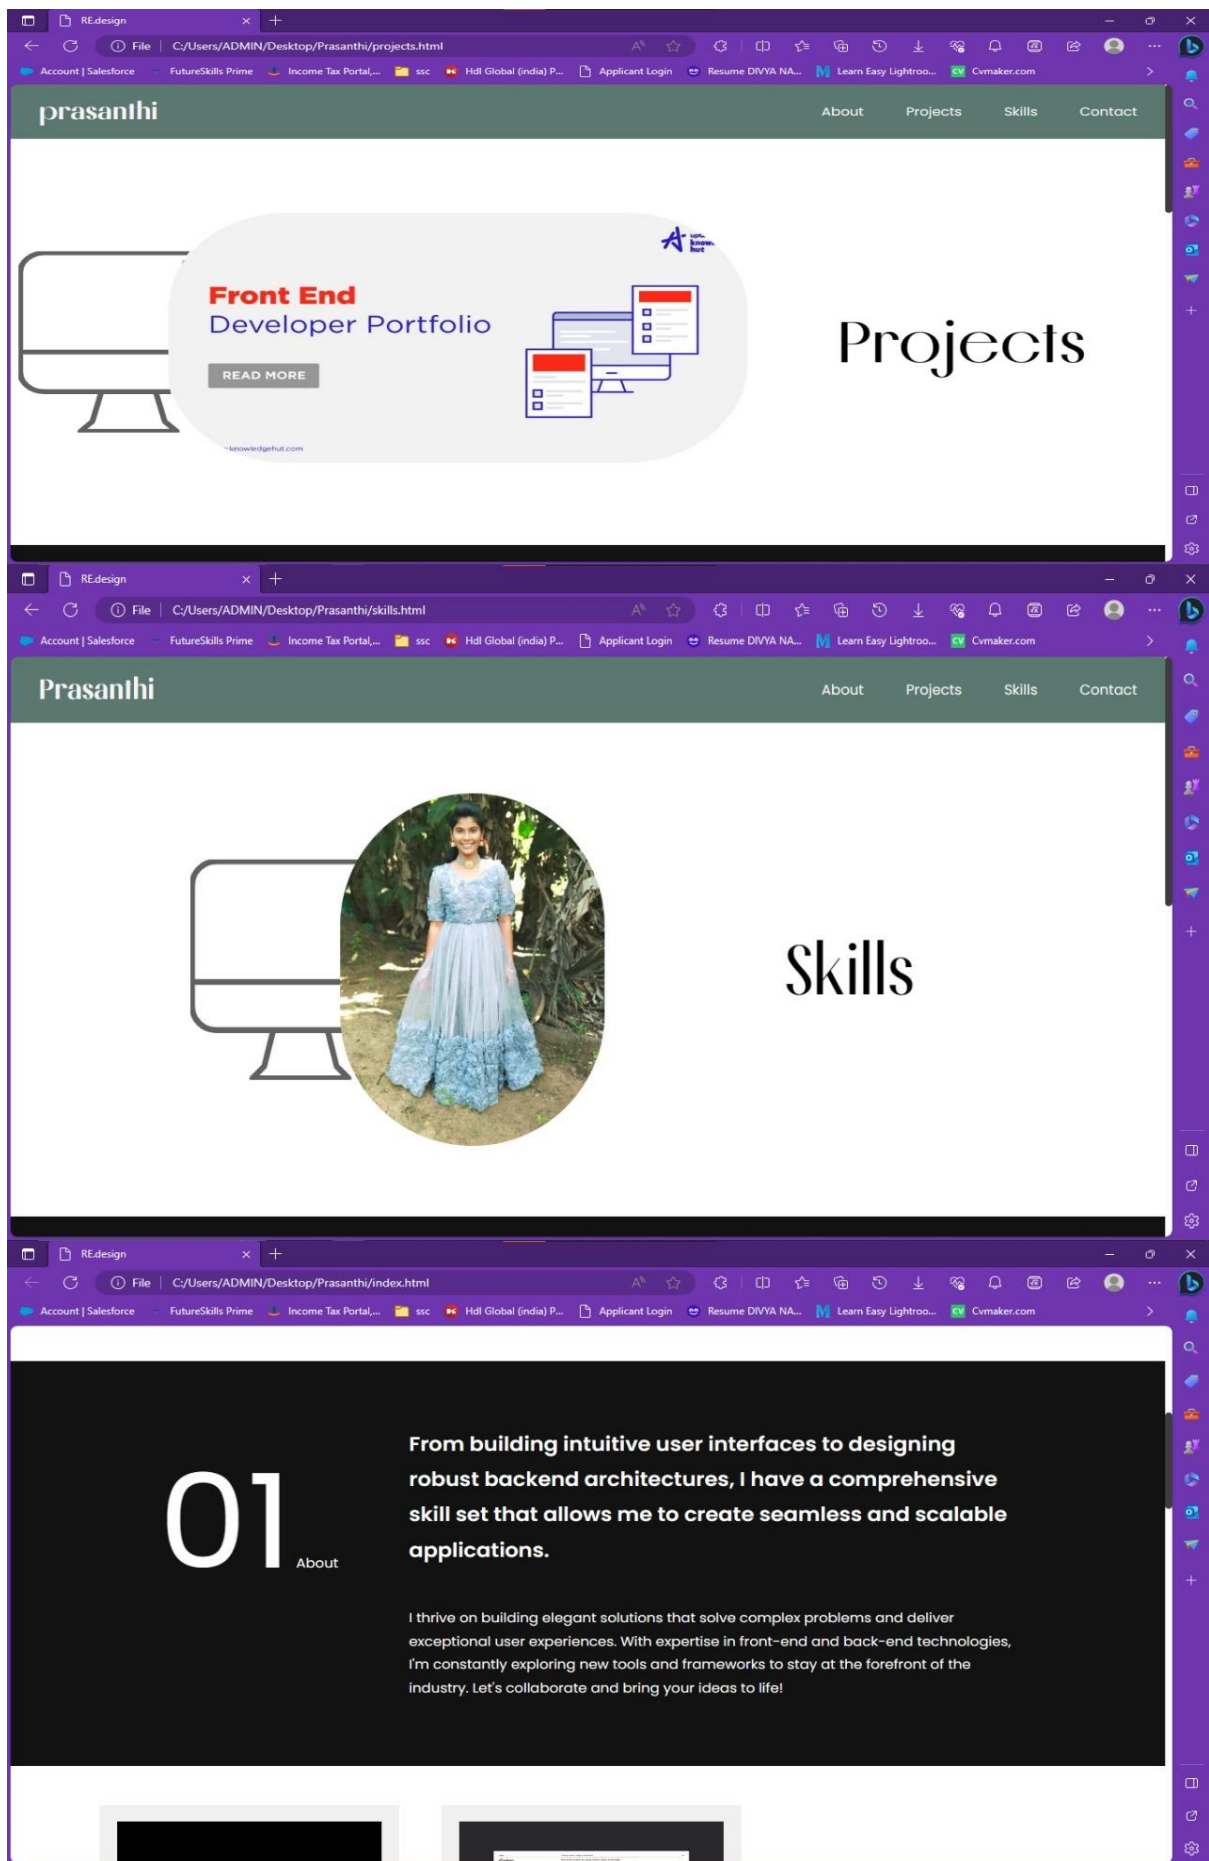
REdesign

File | C:/Users/ADMIN/Desktop/Prasanthi/projects.html

Account | Salesforce FutureSkills Prime Income Tax Portal,... ssc Hdl Global (india) P... Applicant Login Resume DIVYA NA... Learn Easy Lightroo... Cvmaker.com

prasanthi

About Projects Skills Contact

Front End
Developer Portfolio

READ MORE

knowledgehut.com

Projects

REdesign

File | C:/Users/ADMIN/Desktop/Prasanthi/skills.html

Account | Salesforce FutureSkills Prime Income Tax Portal,... ssc Hdl Global (india) P... Applicant Login Resume DIVYA NA... Learn Easy Lightroo... Cvmaker.com

Prasanthi

About Projects Skills Contact

Skills

REdesign

File | C:/Users/ADMIN/Desktop/Prasanthi/index.html

Account | Salesforce FutureSkills Prime Income Tax Portal,... ssc Hdl Global (india) P... Applicant Login Resume DIVYA NA... Learn Easy Lightroo... Cvmaker.com

01 About

From building intuitive user interfaces to designing robust backend architectures, I have a comprehensive skill set that allows me to create seamless and scalable applications.

I thrive on building elegant solutions that solve complex problems and deliver exceptional user experiences. With expertise in front-end and back-end technologies, I'm constantly exploring new tools and frameworks to stay at the forefront of the industry. Let's collaborate and bring your ideas to life!